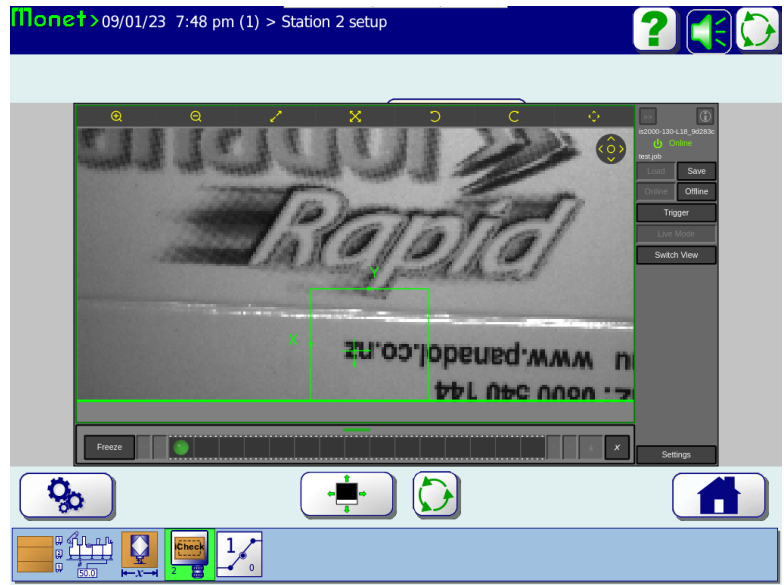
Monet > 09/01/23 7:48 pm (1) > Station 2 setup

is2000-130-L18_9d283c
Online
test.job
Load
Save
Online
Offline
Trigger
Live Mode
Switch View

Rapid

Y
X

www.panadol.co.nz
0800 540 144

Freeze
X
Settings

50.0
Check
2
1
0